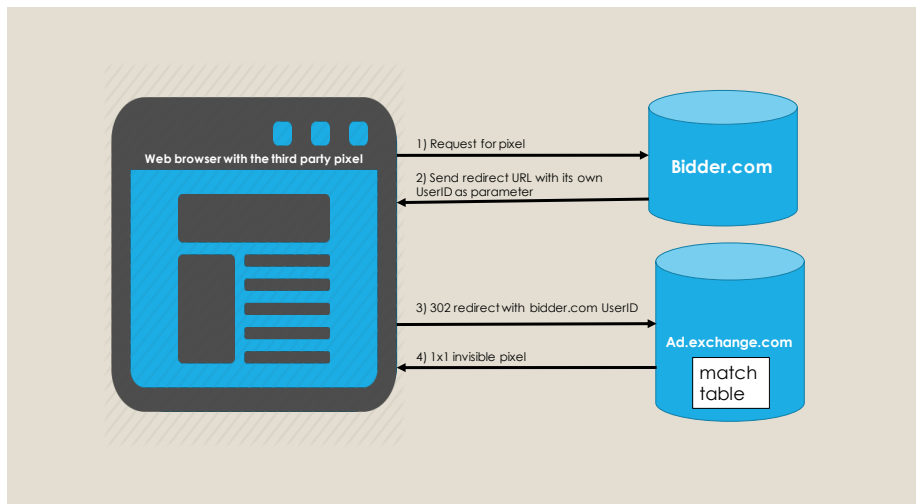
Web browser with the third party pixel

1) Request for pixel

2) Send redirect URL with its own UserID as parameter

Bidder.com

3) 302 redirect with bidder.com UserID

4) 1x1 invisible pixel

Ad.exchange.com

match table